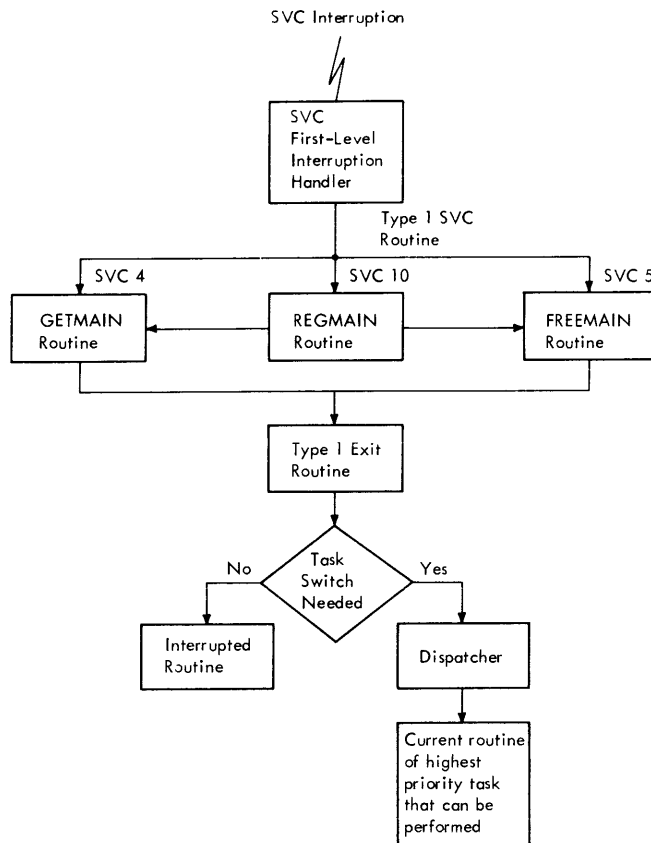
SVC Interruption

SVC First-Level Interruption Handler

Type 1 SVC Routine

SVC 4

SVC 10

SVC 5

GETMAIN Routine

REGMAIN Routine

FREEMAIN Routine

Type 1 Exit Routine

Task Switch Needed

No

Yes

Interrupted Routine

Dispatcher

Current routine of highest priority task that can be performed